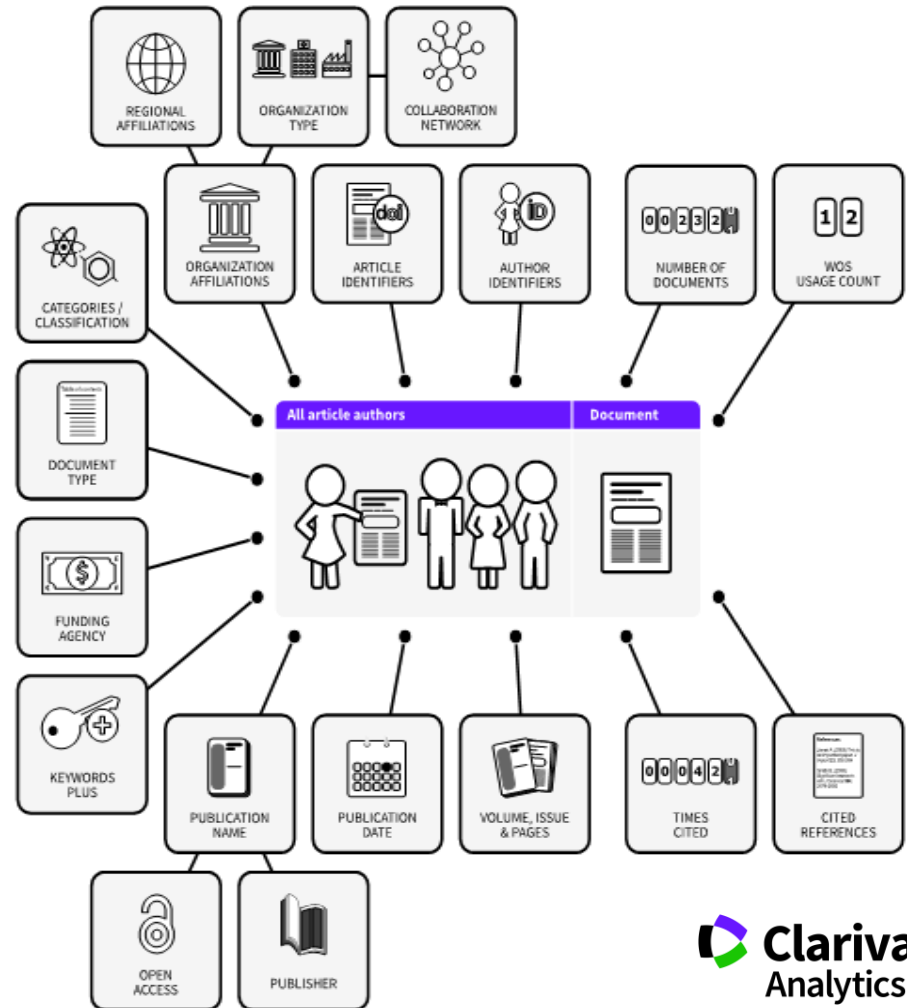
REGIONAL AFFILIATIONS

ORGANIZATION TYPE

COLLABORATION NETWORK

CATEGORIES / CLASSIFICATION

ORGANIZATION AFFILIATIONS

doi

ARTICLE IDENTIFIERS

iD

AUTHOR IDENTIFIERS

00232

NUMBER OF DOCUMENTS

12

WOS USAGE COUNT

DOCUMENT TYPE

All article authors

Document

FUNDING AGENCY

KEYWORDS PLUS

PUBLICATION NAME

PUBLICATION DATE

VOLUME, ISSUE & PAGES

00042

TIMES CITED

CITED REFERENCES

OPEN ACCESS

PUBLISHER

Clariva
Analytics